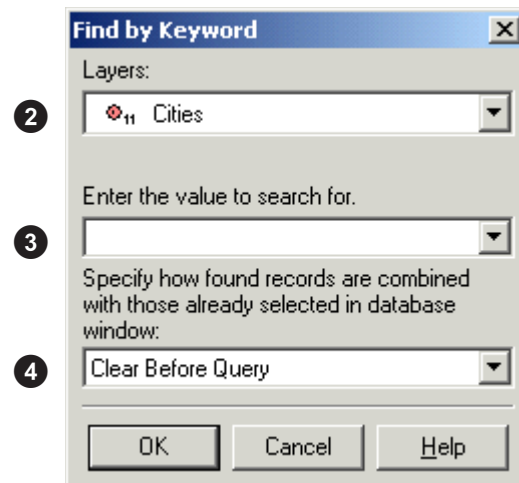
Find by Keyword

Layers:

2

11 Cities

Enter the value to search for.

3

Specify how found records are combined with those already selected in database window:

4

Clear Before Query

OK

Cancel

Help